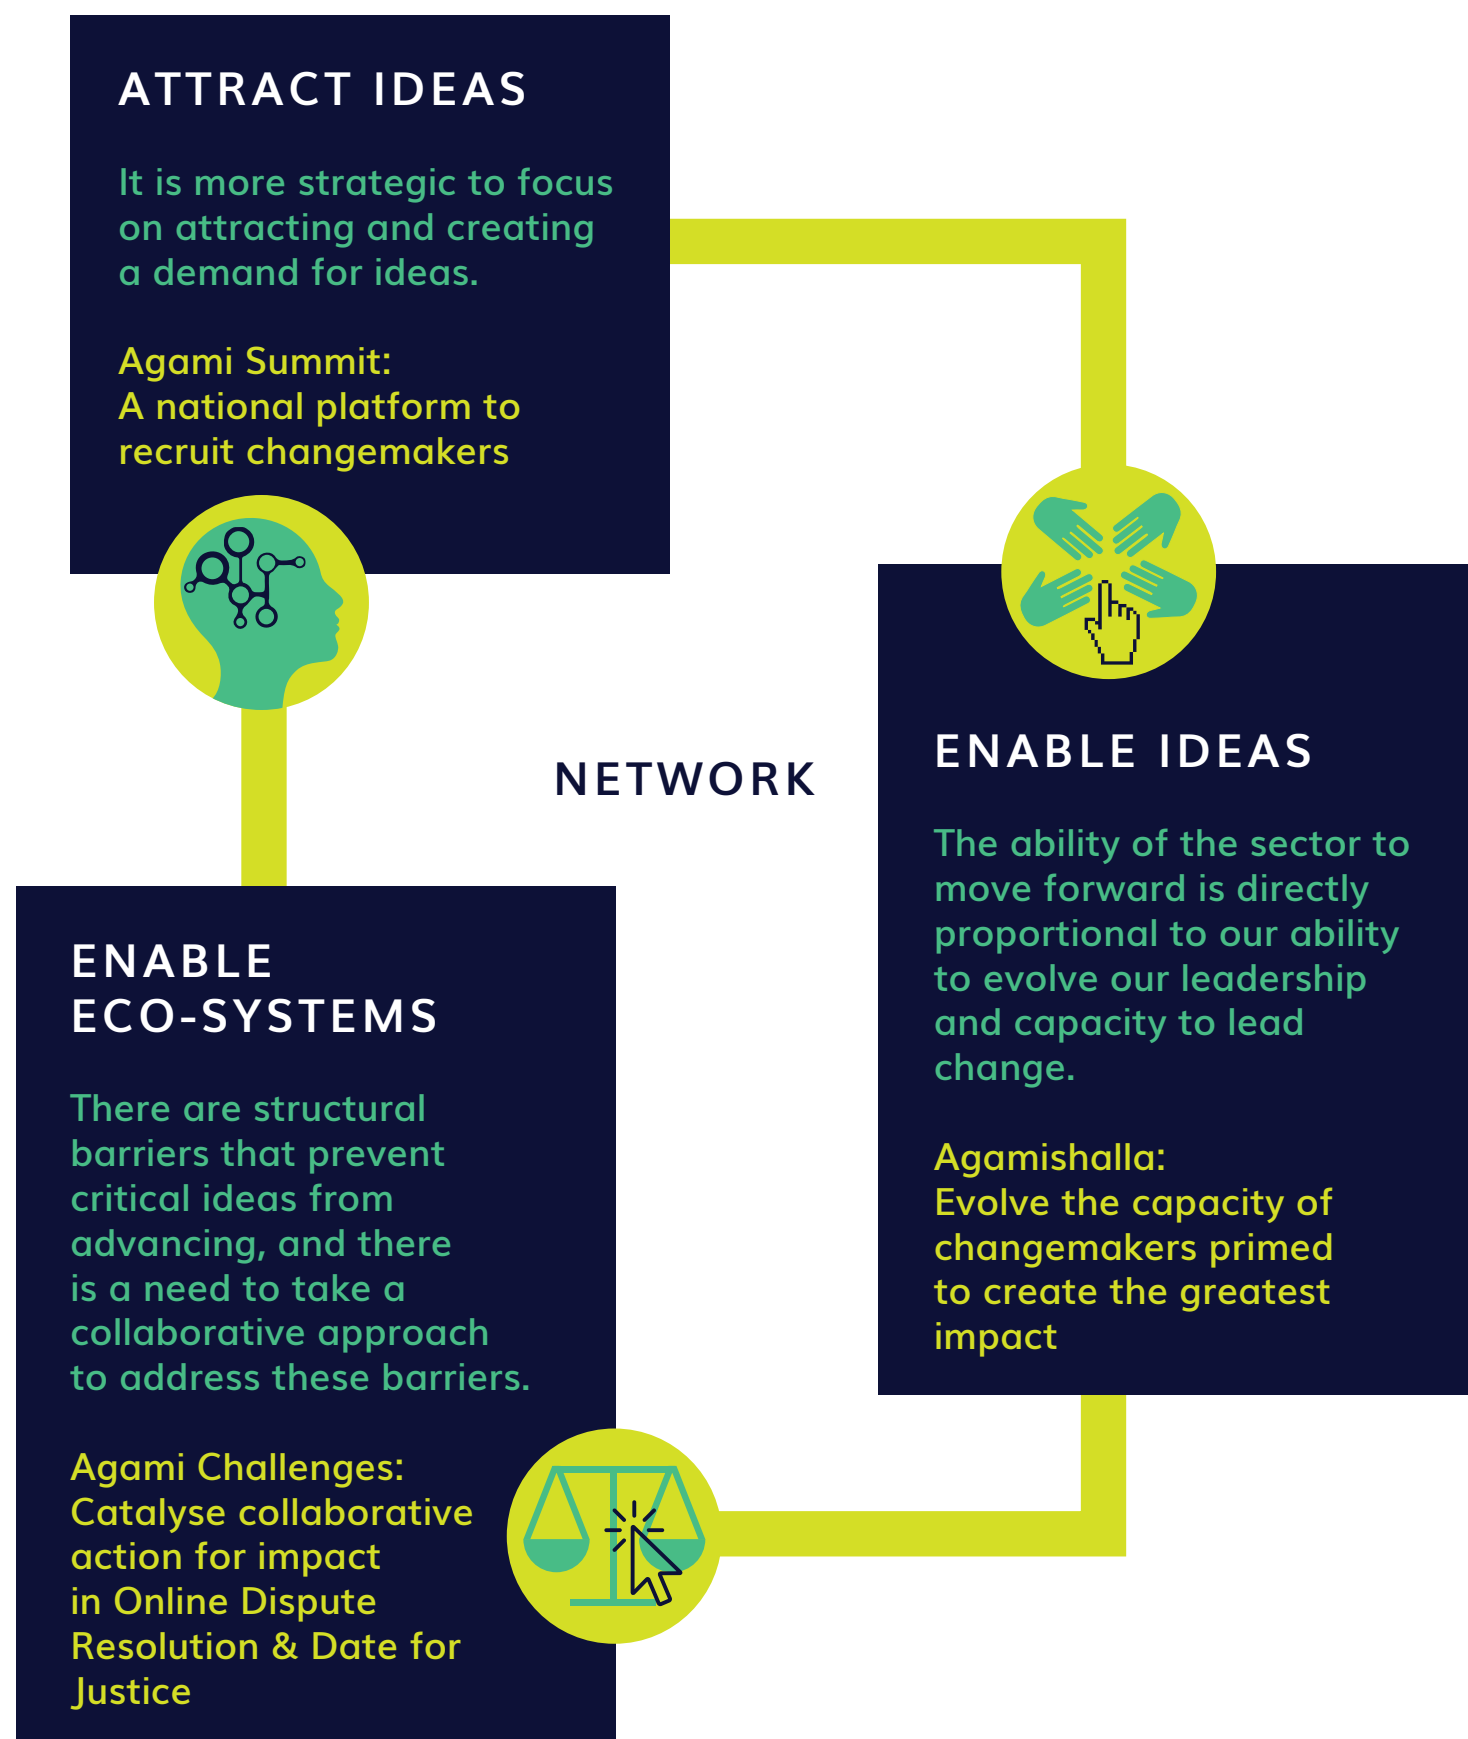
ATTRACT IDEAS

It is more strategic to focus on attracting and creating a demand for ideas.

Agami Summit:
A national platform to recruit changemakers

NETWORK

ENABLE IDEAS

The ability of the sector to move forward is directly proportional to our ability to evolve our leadership and capacity to lead change.

Agamishalla:
Evolve the capacity of changemakers primed to create the greatest impact

ENABLE
ECO-SYSTEMS

There are structural barriers that prevent critical ideas from advancing, and there is a need to take a collaborative approach to address these barriers.

Agami Challenges:
Catalyse collaborative action for impact in Online Dispute Resolution & Date for Justice